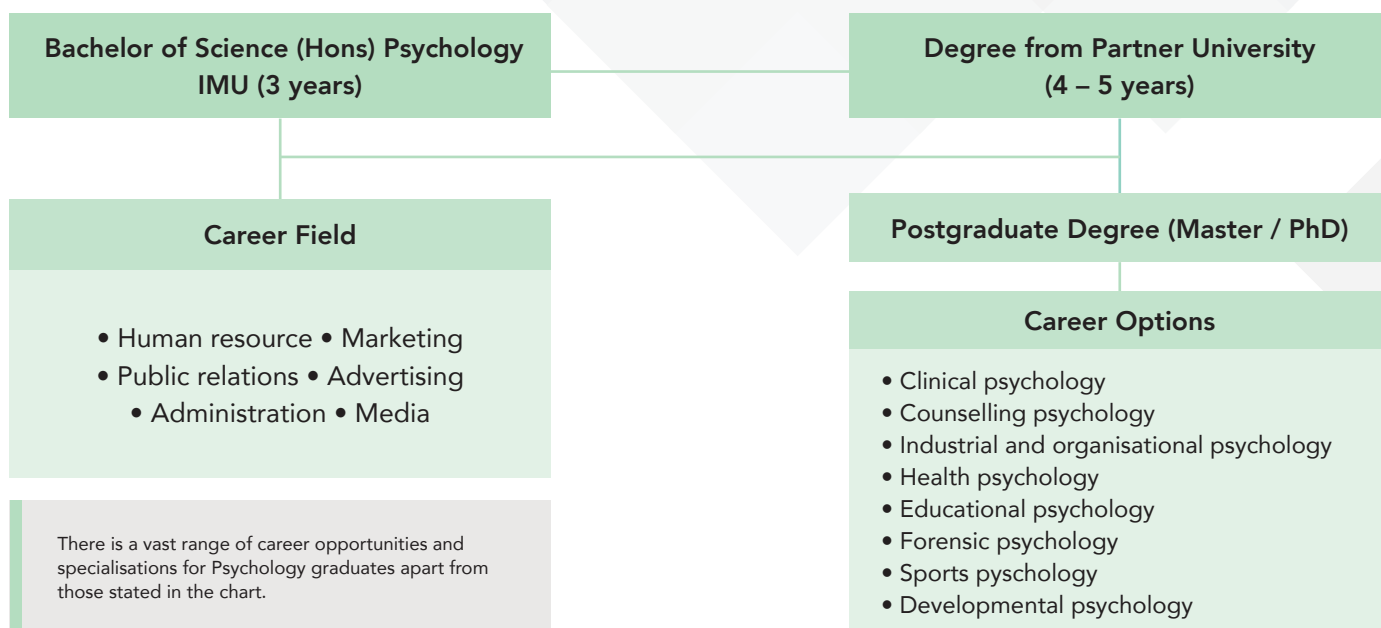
Bachelor of Science (Hons) Psychology
IMU (3 years)

Degree from Partner University
(4 – 5 years)

Career Field

• Human resource • Marketing
• Public relations • Advertising
• Administration • Media

There is a vast range of career opportunities and specialisations for Psychology graduates apart from those stated in the chart.

Postgraduate Degree (Master / PhD)

Career Options

• Clinical psychology
• Counselling psychology
• Industrial and organisational psychology
• Health psychology
• Educational psychology
• Forensic psychology
• Sports pyschology
• Developmental psychology